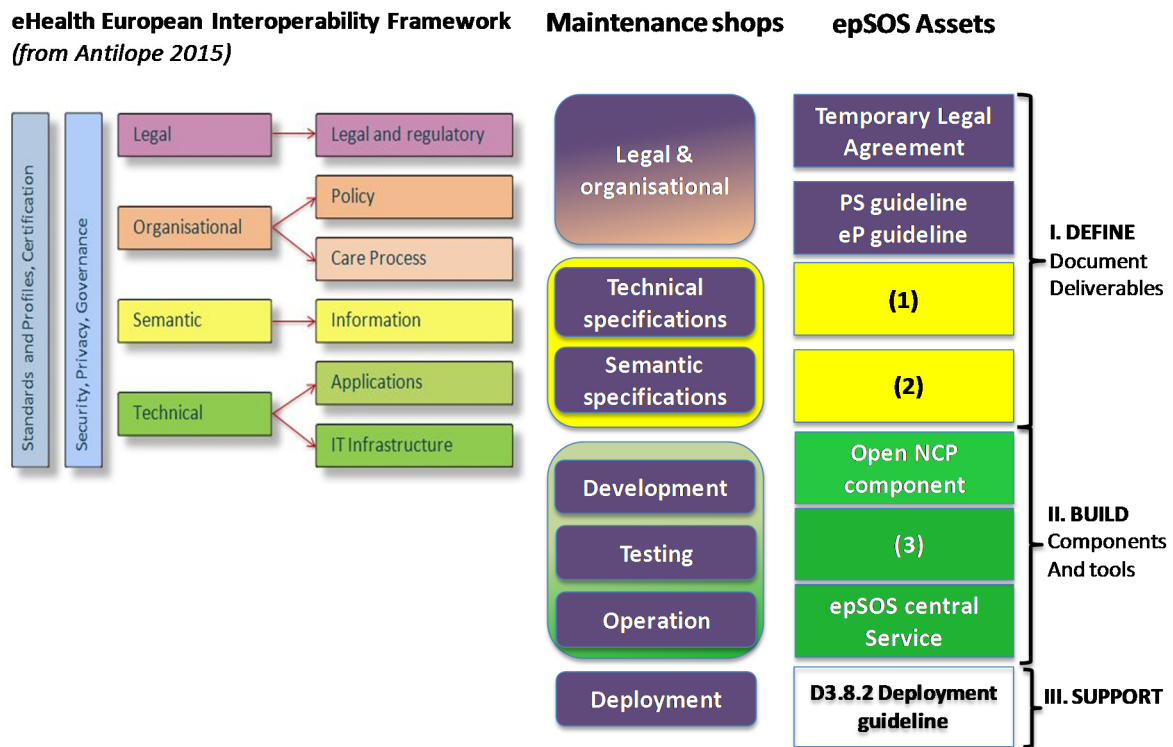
eHealth European Interoperability Framework
(from Antilope 2015)

Maintenance shops

epSOS Assets

Standards and Profiles, Certification

Security, Privacy, Governance

Legal

Legal and regulatory

Organisational

Policy

Care Process

Semantic

Information

Technical

Applications

IT Infrastructure

Legal & organisational

Technical specifications

Semantic specifications

Development

Testing

Operation

Deployment

Temporary Legal Agreement

PS guideline
eP guideline

(1)

(2)

Open NCP component

(3)

epSOS central Service

D3.8.2 Deployment guideline

I. DEFINE
Document Deliverables

II. BUILD
Components And tools

III. SUPPORT